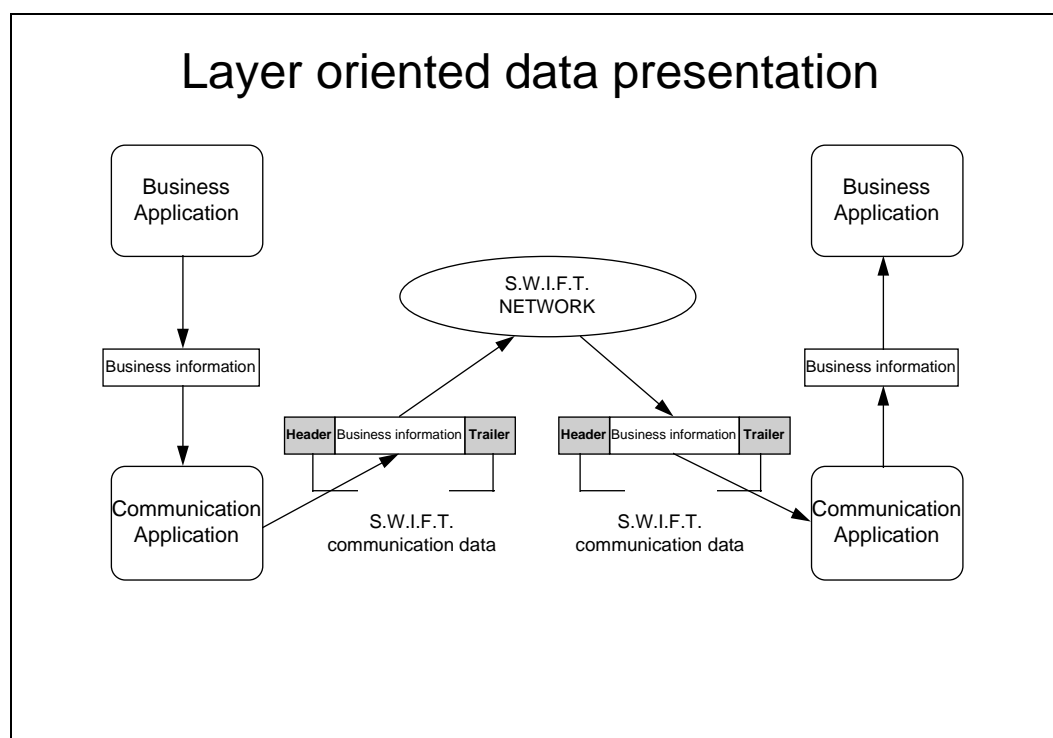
Layer oriented data presentation

Business Application

Business information

Communication Application

S.W.I.F.T. NETWORK

Header Business information Trailer

S.W.I.F.T. communication data

Header Business information Trailer

S.W.I.F.T. communication data

Business Application

Business information

Communication Application